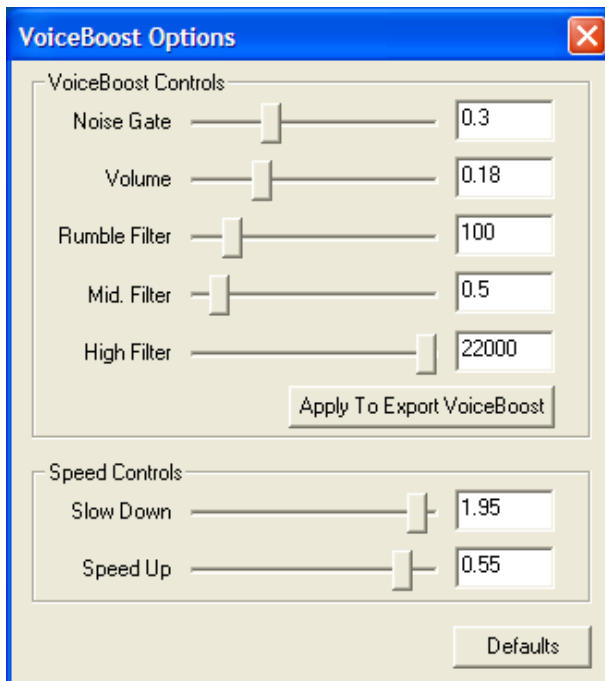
VoiceBoost Options

VoiceBoost Controls

Noise Gate 0.3

Volume 0.18

Rumble Filter 100

Mid. Filter 0.5

High Filter 22000

Apply To Export VoiceBoost

Speed Controls

Slow Down 1.95

Speed Up 0.55

Defaults